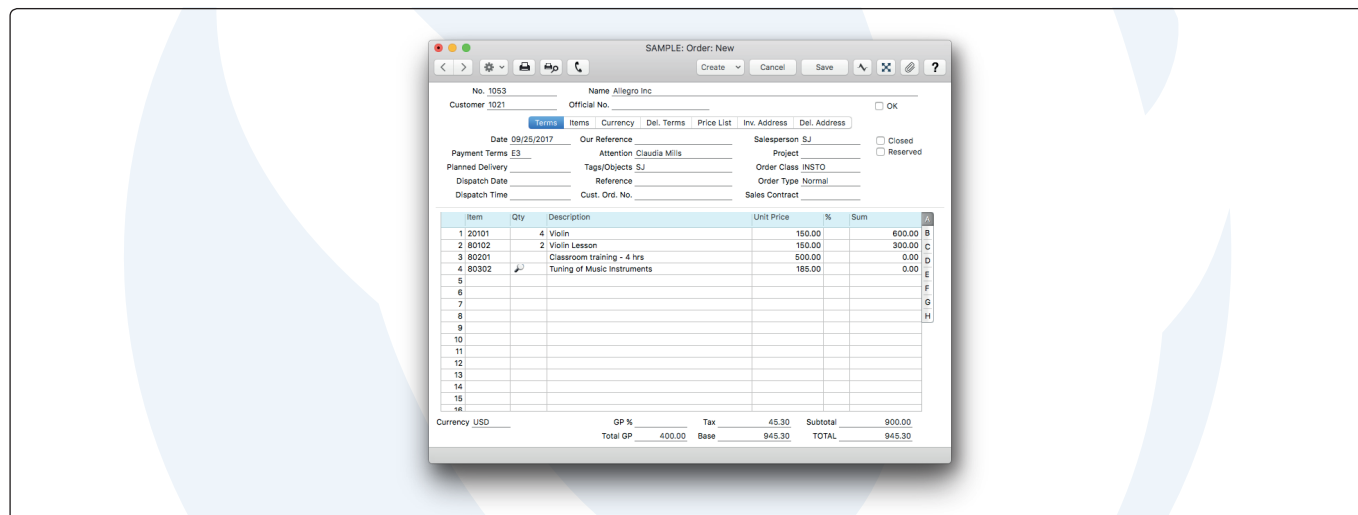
SAMPLE: Order: New

Create Cancel Save ?

No. 1053 Name Allegro Inc
Customer 1021 Official No. OK

Terms Items Currency Del. Terms Price List Inv. Address Del. Address

Date 09/25/2017 Our Reference Salesperson SJ Closed
Payment Terms E3 Attention Claudia Mills Project Reserved
Planned Delivery Tags/Objects SJ Order Class INSTO
Dispatch Date Reference Order Type Normal
Dispatch Time Cust. Ord. No. Sales Contract

| | Item | Qty | Description | Unit Price | % | Sum |
|---|---|---|---|---|---|---|
| 1 | 20101 | 4 | Violin | 150.00 | | 600.00 |
| 2 | 80102 | 2 | Violin Lesson | 150.00 | | 300.00 |
| 3 | 80201 | | Classroom training - 4 hrs | 500.00 | | 0.00 |
| 4 | 80302 | | Tuning of Music Instruments | 185.00 | | 0.00 |
| 5 | | | | | | |
| 6 | | | | | | |
| 7 | | | | | | |
| 8 | | | | | | |
| 9 | | | | | | |
| 10 | | | | | | |
| 11 | | | | | | |
| 12 | | | | | | |
| 13 | | | | | | |
| 14 | | | | | | |
| 15 | | | | | | |
| 16 | | | | | | |

A B C D E F G H

Currency USD GP % Tax 45.30 Subtotal 900.00
Total GP 400.00 Base 945.30 TOTAL 945.30